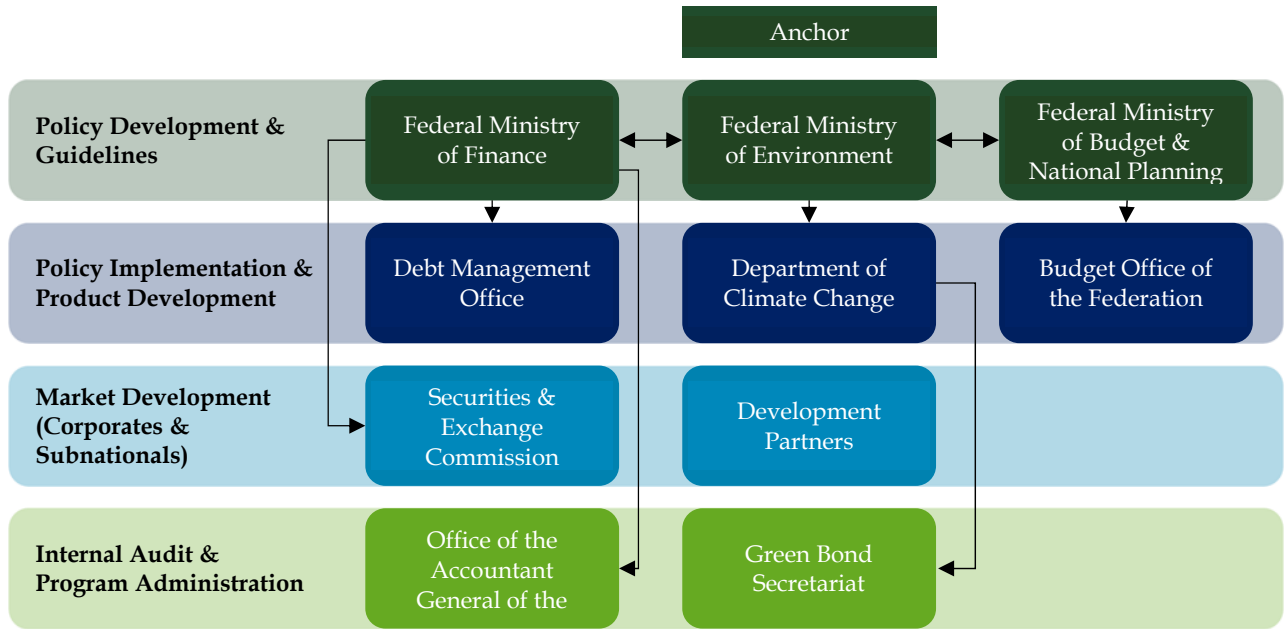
Anchor

Policy Development & Guidelines

Federal Ministry of Finance

Federal Ministry of Environment

Federal Ministry of Budget & National Planning

Policy Implementation & Product Development

Debt Management Office

Department of Climate Change

Budget Office of the Federation

Market Development (Corporates & Subnationals)

Securities & Exchange Commission

Development Partners

Internal Audit & Program Administration

Office of the Accountant General of the

Green Bond Secretariat